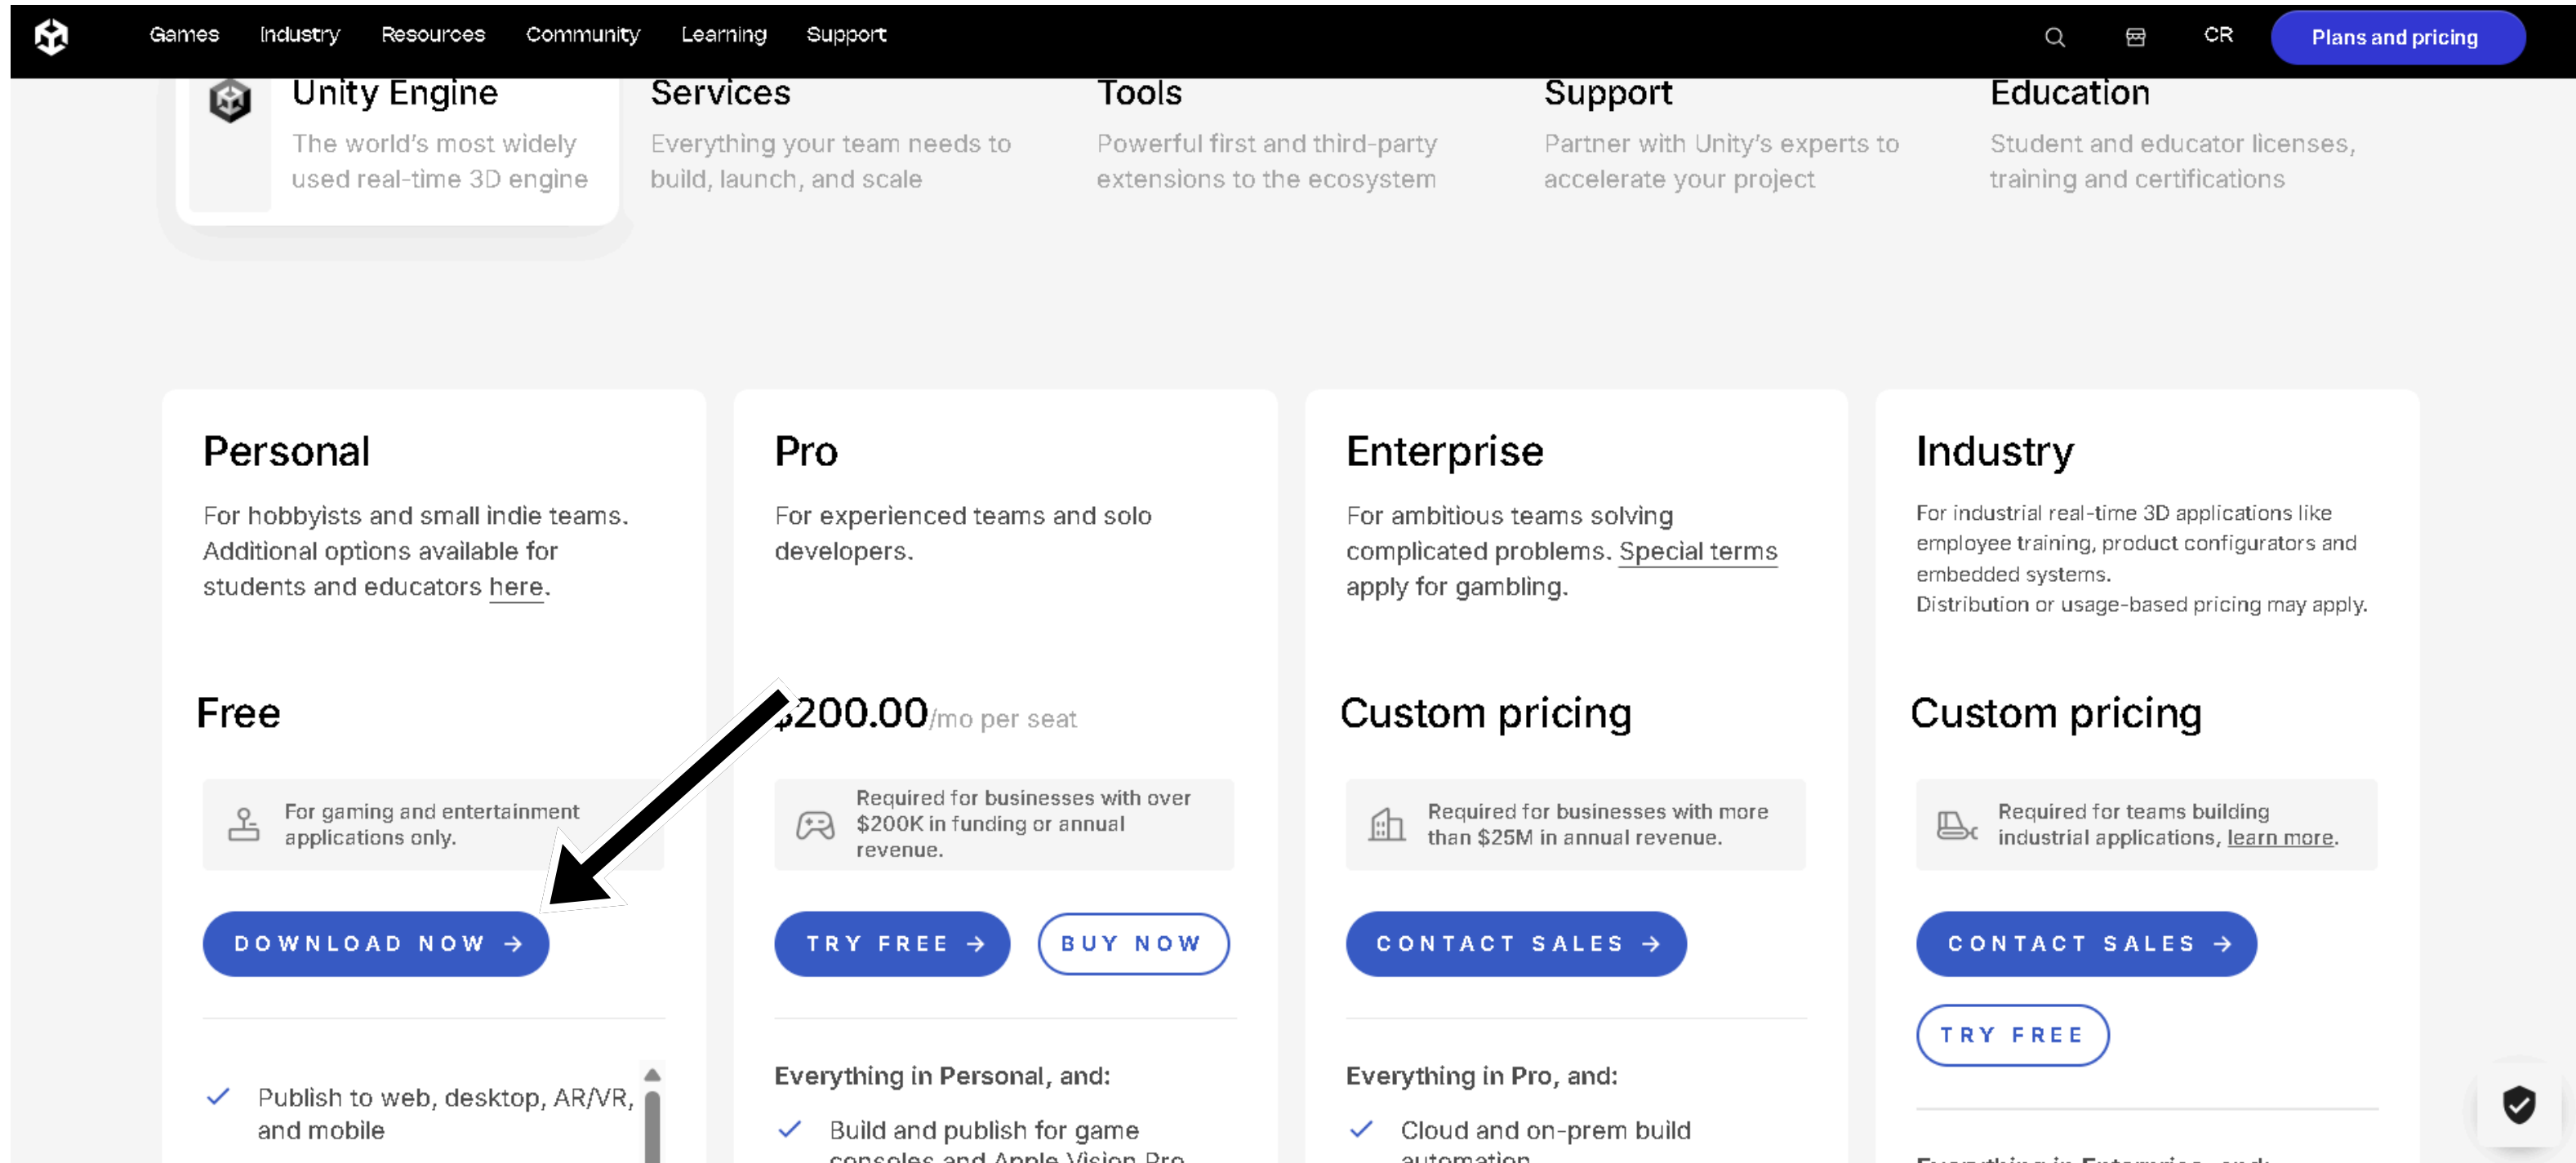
Games Industry Resources Community Learning Support

CR Plans and pricing

Unity Engine
The world's most widely used real-time 3D engine

Services
Everything your team needs to build, launch, and scale

Tools
Powerful first and third-party extensions to the ecosystem

Support
Partner with Unity's experts to accelerate your project

Education
Student and educator licenses, training and certifications

Personal
For hobbyists and small indie teams. Additional options available for students and educators here.

Free

For gaming and entertainment applications only.

DOWNLOAD NOW →

✓ Publish to web, desktop, AR/VR, and mobile

Pro
For experienced teams and solo developers.

$200.00/mo per seat

Required for businesses with over $200K in funding or annual revenue.

TRY FREE → BUY NOW

Everything in Personal, and:

✓ Build and publish for game consoles and Apple Vision Pro

Enterprise
For ambitious teams solving complicated problems. Special terms apply for gambling.

Custom pricing

Required for businesses with more than $25M in annual revenue.

CONTACT SALES →

Everything in Pro, and:

✓ Cloud and on-prem build automation

Industry
For industrial real-time 3D applications like employee training, product configurators and embedded systems.
Distribution or usage-based pricing may apply.

Custom pricing

Required for teams building industrial applications, learn more.

CONTACT SALES →

TRY FREE

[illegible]